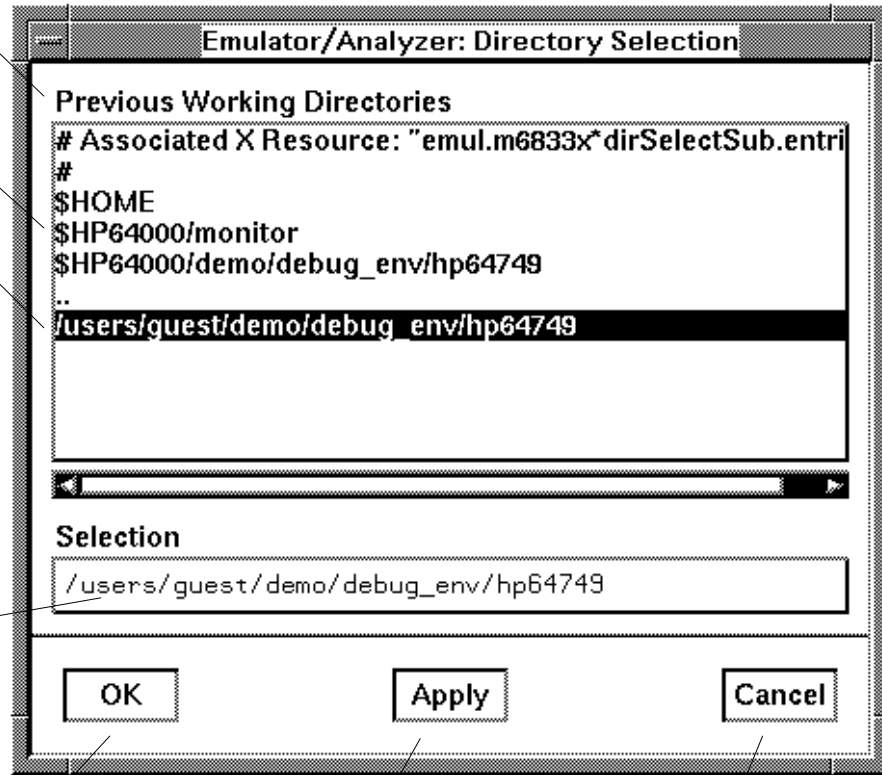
Emulator/Analyzer: Directory Selection

Previous Working Directories

# Associated X Resource: "emul.m6833x*dirSelectSub.entri
#
$HOME
$HP64000/monitor
$HP64000/demo/debug_env/hp64749
..
/users/guest/demo/debug_env/hp64749

Selection

/users/guest/demo/debug_env/hp64749

OK

Apply

Cancel